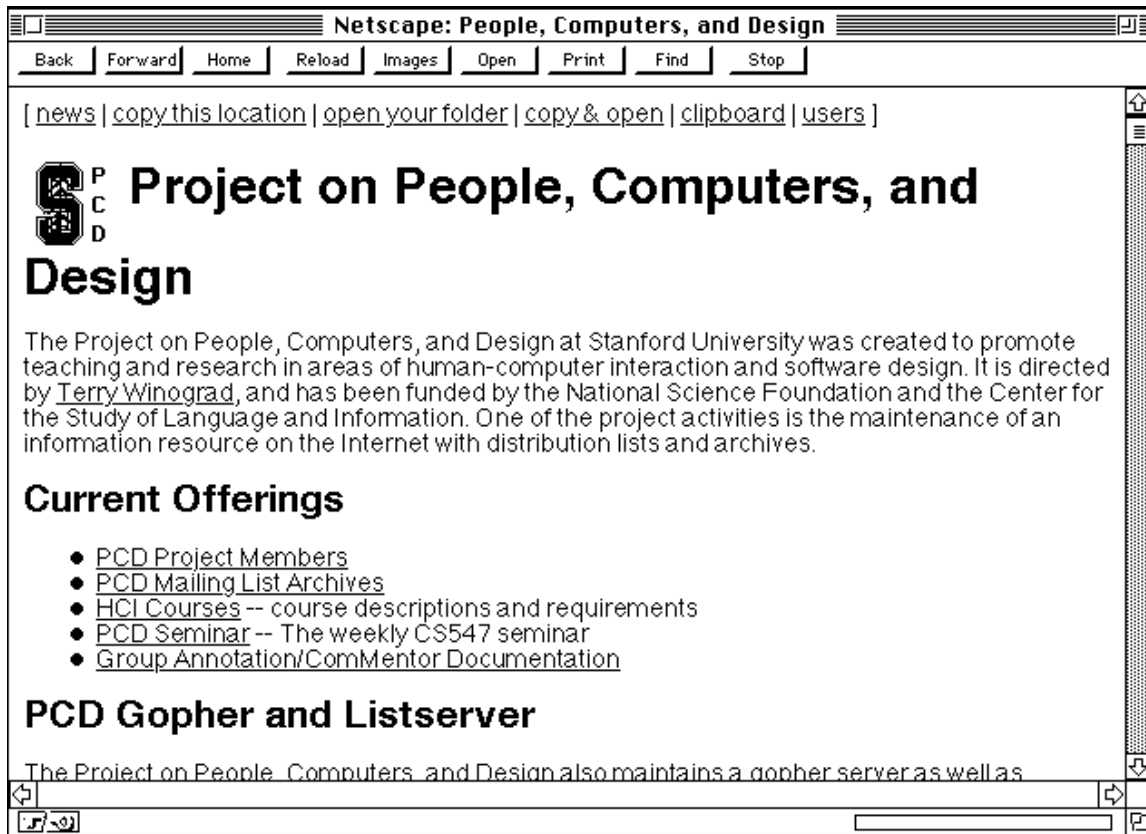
Netscape: People, Computers, and Design

Back | Forward | Home | Reload | Images | Open | Print | Find | Stop

[ news | copy this location | open your folder | copy & open | clipboard | users ]

P
C
D

Project on People, Computers, and Design

The Project on People, Computers, and Design at Stanford University was created to promote teaching and research in areas of human-computer interaction and software design. It is directed by Terry Winograd, and has been funded by the National Science Foundation and the Center for the Study of Language and Information. One of the project activities is the maintenance of an information resource on the Internet with distribution lists and archives.

Current Offerings

- PCD Project Members
- PCD Mailing List Archives
- HCI Courses -- course descriptions and requirements
- PCD Seminar -- The weekly CS547 seminar
- Group Annotation/ComMentor Documentation

PCD Gopher and Listserver

The Project on People, Computers, and Design also maintains a gopher server as well as